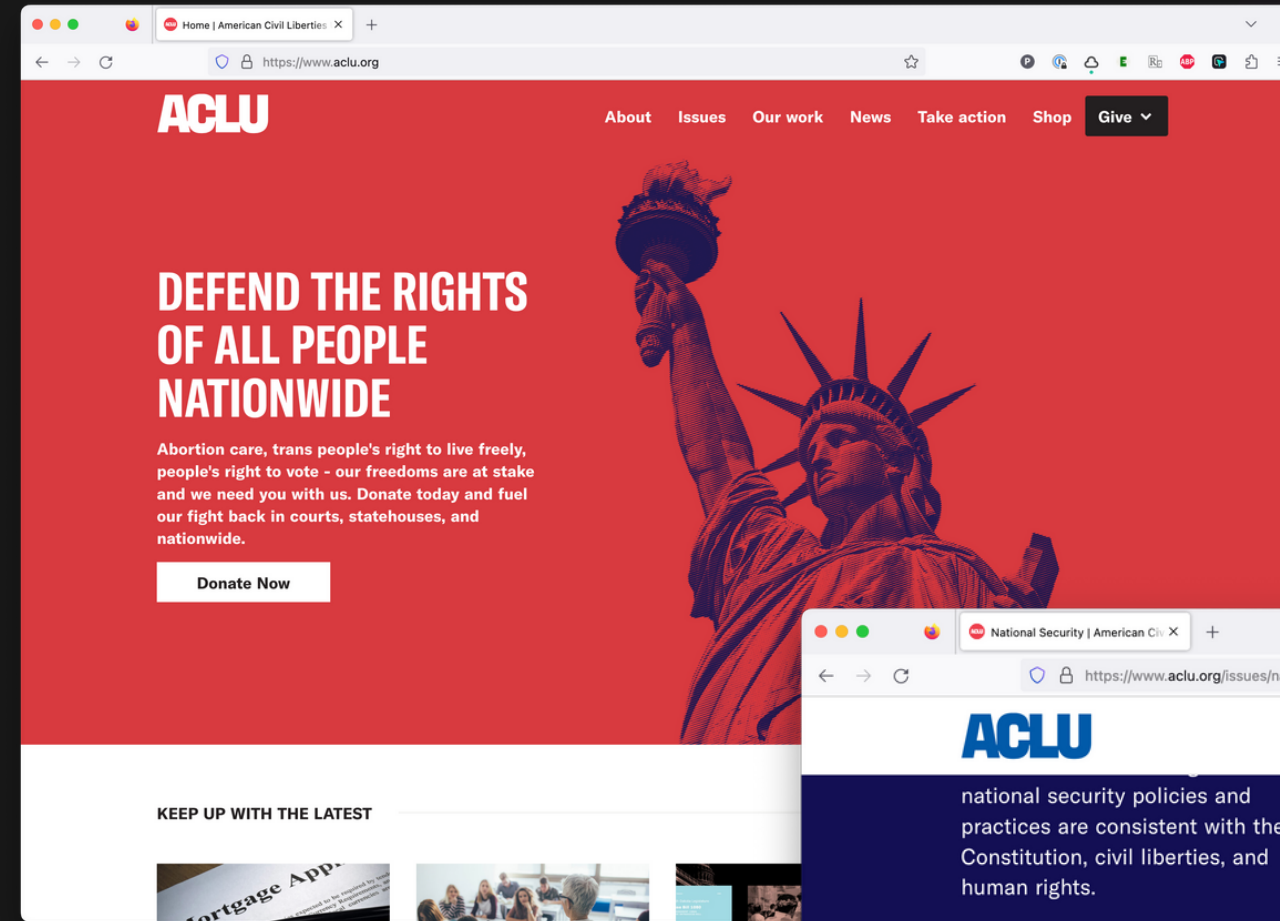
Home | American Civil Liberties

https://www.aclu.org

ACLU

About Issues Our work News Take action Shop Give

DEFEND THE RIGHTS OF ALL PEOPLE NATIONWIDE

Abortion care, trans people's right to live freely, people's right to vote - our freedoms are at stake and we need you with us. Donate today and fuel our fight back in courts, statehouses, and nationwide.

Donate Now

KEEP UP WITH THE LATEST

Mortgage App

National Security | American Civ

https://www.aclu.org/issues/n

ACLU

national security policies and practices are consistent with the Constitution, civil liberties, and human rights.